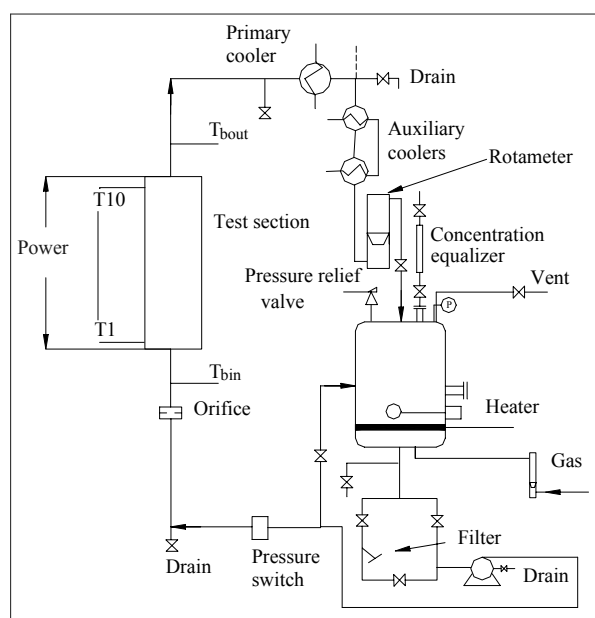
Primary cooler

Drain

$T_{bout}$

Auxiliary coolers

Rotameter

T10

Test section

Power

Concentration equalizer

Pressure relief valve

Vent

P

T1

$T_{bin}$

Orifice

Heater

Gas

Filter

Drain

Pressure switch

Drain